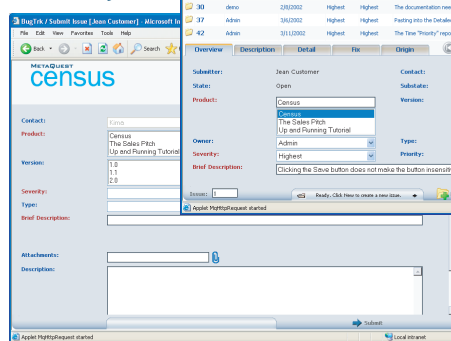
BugTrk / Submit Issue [Jean Customer] - Microsoft In

File Edit View Favorites Tools Help

Back Search

METAQUEST
census

Contact: Kima

Product: Census
The Sales Pitch
Up and Running Tutorial

Version: 1.0
1.1
2.0

Severity:

Type:

Brief Description:

Attachments:

Description:

Submit

Applet MgHttpRequest started

Local intranet

| 30 | demo | 2/8/2002 | Highest | Highest | The documentation nee |
|---|---|---|---|---|---|
| 37 | Admin | 3/6/2002 | Highest | Highest | Pasting into the Detaile |
| 42 | Admin | 3/11/2002 | Highest | Highest | The Time "Priority" repo |

Overview Description Detail Fix Origin

Submitter: Jean Customer

Contact:

State: Open

Substate:

Product: Census

Version:

Census
The Sales Pitch
Up and Running Tutorial

Owner: Admin

Type:

Severity: Highest

Priority:

Brief Description: Clicking the Save button does not make the button insensiti

Issue: 1

Ready. Click New to create a new issue.

Applet MgHttpRequest started